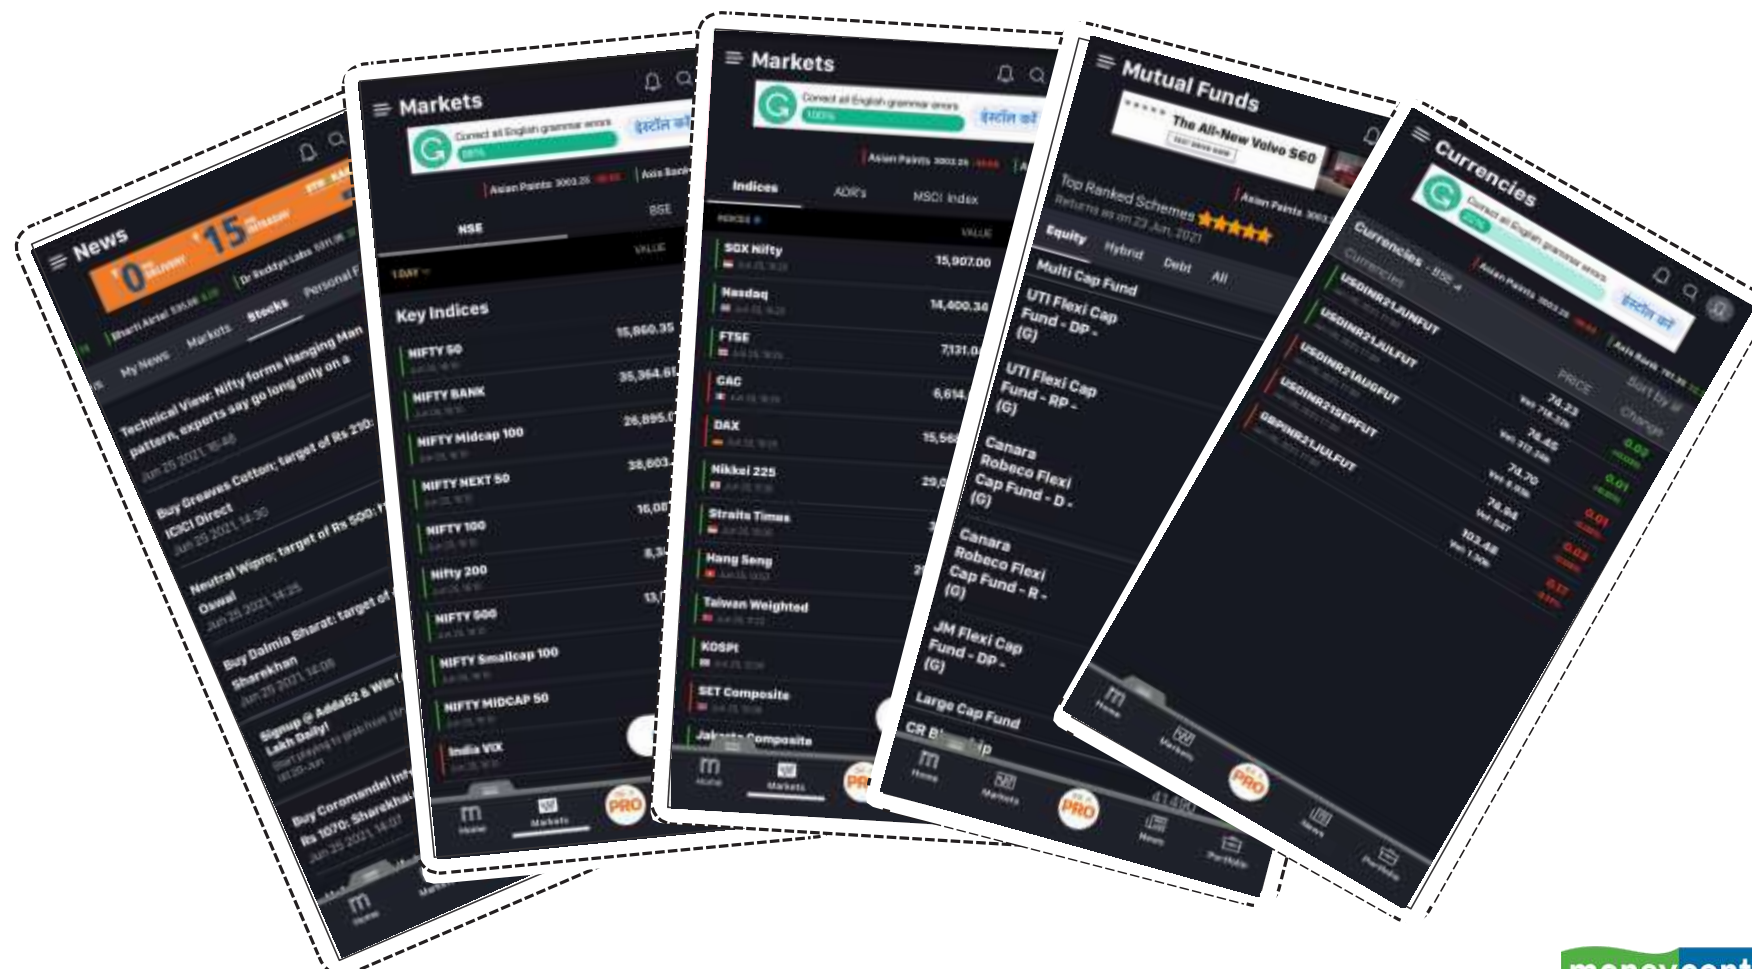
News

0 DELIVERY

15

Bharti Airtel 535.00

Dr Reddys Labs

My News Markets Stocks Personal F

Technical View: Nifty forms Hanging Man pattern, experts say go long only on a

Jun 25 2021 16:48

Buy Greaves Cotton; target of Rs 210: ICICI Direct

Jun 25 2021 14:30

Neutral Wipro; target of Rs 500: Oswal

Jun 25 2021 14:25

Buy Dalmia Bharat; target of Sharekhan

Jun 25 2021 14:08

Signup @ Adda52 & Win Lakh Daily!

Buy Coromandel Int Rs 1070: Sharekhan

Jun 25 2021 14:07

Home

Markets

Correct all English grammar errors

Asian Paints 3002.25

Asia Bank

NSE

BSE

VALUE

1 DAY

Key Indices

NIFTY 50 15,860.35

NIFTY BANK 35,364.65

NIFTY Midcap 100 26,895.0

NIFTY NEXT 50 38,603

NIFTY 100 16,08

Nifty 200 8,3

NIFTY 500 13,1

NIFTY Smallcap 100

NIFTY MIDCAP 50

India VIX

Home Markets PRO

Markets

Correct all English grammar errors

100%

Asian Paints 3002.25

Indices ADR's MSCI Index

INDICES

VALUE

SGX Nifty 15,907.00

Nasdaq 14,400.34

FTSE 7,131.0

CAC 6,614

DAX 15,56

Nikkei 225 29,0

Straits Times

Hang Seng

Taiwan Weighted

KOSPI

SET Composite

Jakarta Composite

Home Markets PRO

Mutual Funds

The All-New Volvo S60

Top Ranked Schemes

Returns as on 23 Jun, 2021

Asian Paints 3002

Equity Hybrid Debt All

Multi Cap Fund

UTI Flexi Cap Fund - DP - (G)

UTI Flexi Cap Fund - RP - (G)

Canara Robeco Flexi Cap Fund - D - (G)

Canara Robeco Flexi Cap Fund - R - (G)

JM Flexi Cap Fund - DP - (G)

Large Cap Fund

CR B

Home Markets PRO News Portfolio

Currencies

Correct all English grammar errors

Currencies - BSE

Asian Paints 3002.25

Asia Bank

PRICE Sort by Change

USDINR21JUNFUT 74.23 0.02

USDINR21JULFUT 74.45 0.01

USDINR21AUGFUT 74.70 0.01

USDINR21SEPFUT 74.94 0.03

GBPINR21JULFUT 103.48 0.12

Home Markets PRO News Portfolio

moneycontrol